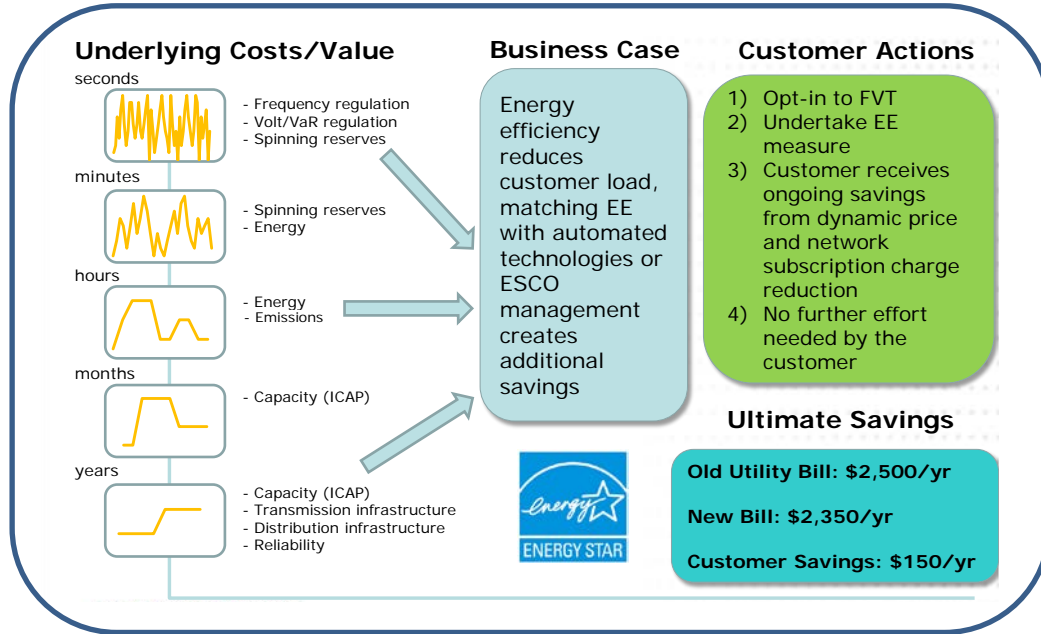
Underlying Costs/Value

seconds

- Frequency regulation
- Volt/VaR regulation
- Spinning reserves

minutes

- Spinning reserves
- Energy

hours

- Energy
- Emissions

months

- Capacity (ICAP)

years

- Capacity (ICAP)
- Transmission infrastructure
- Distribution infrastructure
- Reliability

Business Case

Energy efficiency reduces customer load, matching EE with automated technologies or ESCO management creates additional savings

energy
ENERGY STAR

Customer Actions

1) Opt-in to FVT
2) Undertake EE measure
3) Customer receives ongoing savings from dynamic price and network subscription charge reduction
4) No further effort needed by the customer

Ultimate Savings

Old Utility Bill: $2,500/yr

New Bill: $2,350/yr

Customer Savings: $150/yr